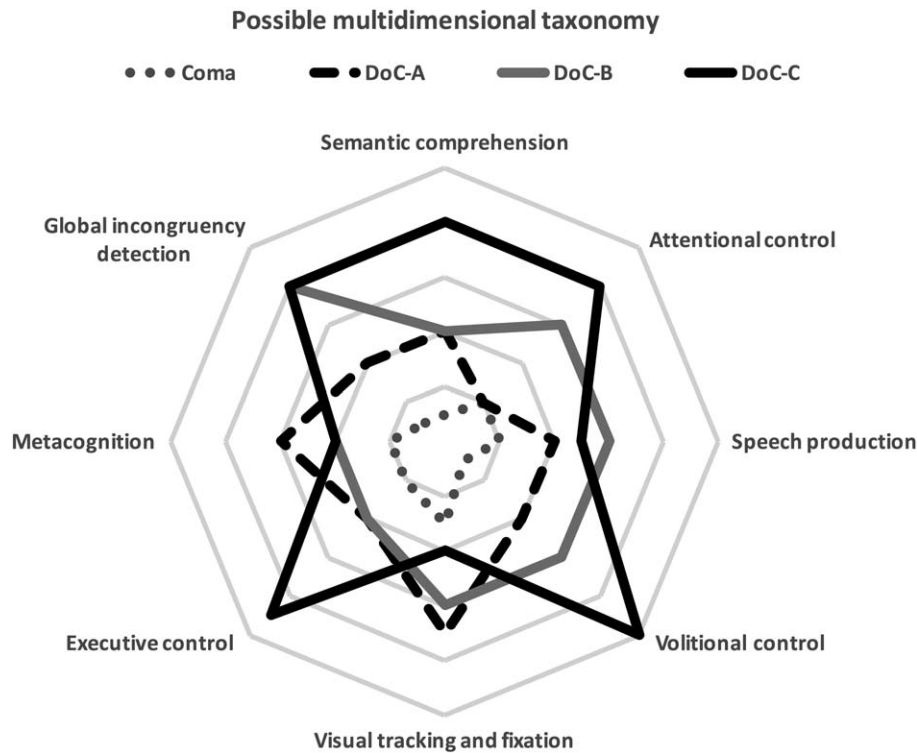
Possible multidimensional taxonomy

Coma
DoC-A
DoC-B
DoC-C

Semantic comprehension
Attentional control
Speech production
Volitional control
Visual tracking and fixation
Executive control
Metacognition
Global incongruency detection